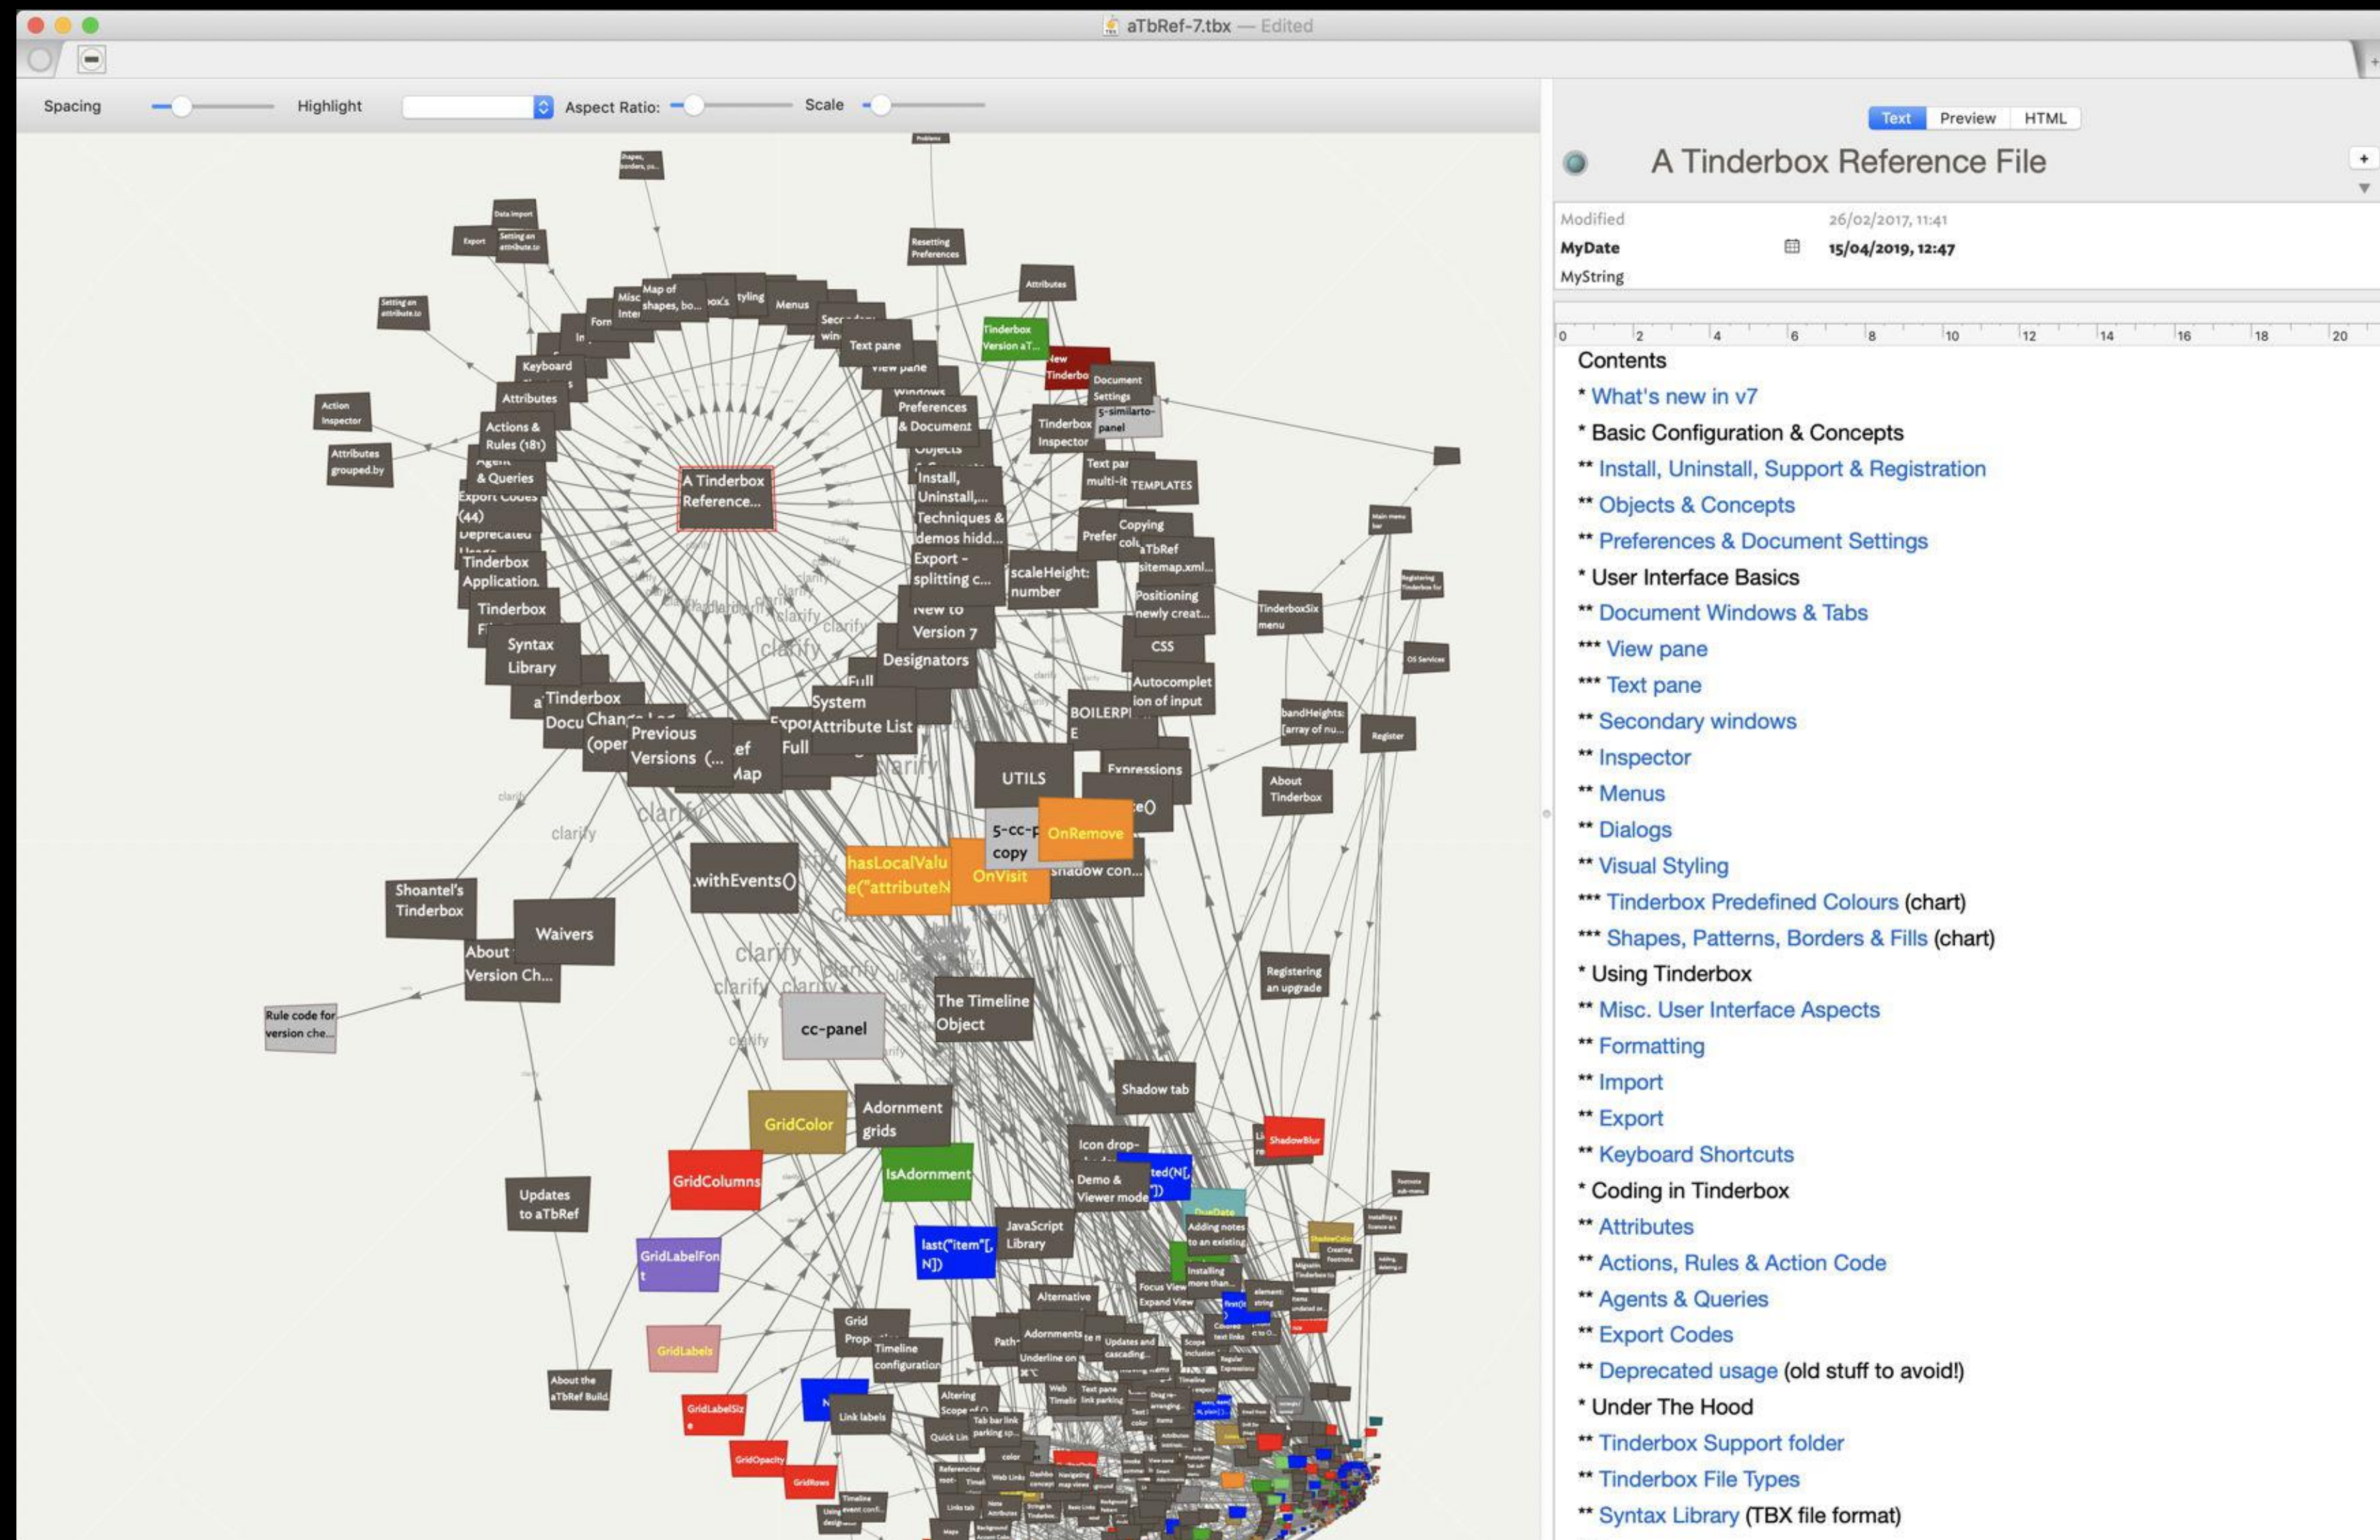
aTbRef-7.tbx — Edited

Spacing Highlight Aspect Ratio: Scale

Text Preview HTML

A Tinderbox Reference File

Modified 26/02/2017, 11:41
MyDate 15/04/2019, 12:47
MyString

0 2 4 6 8 10 12 14 16 18 20

Contents
* What's new in v7
* Basic Configuration & Concepts
** Install, Uninstall, Support & Registration
** Objects & Concepts
** Preferences & Document Settings
* User Interface Basics
** Document Windows & Tabs
*** View pane
*** Text pane
** Secondary windows
** Inspector
** Menus
** Dialogs
** Visual Styling
*** Tinderbox Predefined Colours (chart)
*** Shapes, Patterns, Borders & Fills (chart)
* Using Tinderbox
** Misc. User Interface Aspects
** Formatting
** Import
** Export
** Keyboard Shortcuts
* Coding in Tinderbox
** Attributes
** Actions, Rules & Action Code
** Agents & Queries
** Export Codes
** Deprecated usage (old stuff to avoid!)
* Under The Hood
** Tinderbox Support folder
** Tinderbox File Types
** Syntax Library (TBX file format)

A Tinderbox Reference...
Keyboard
Attributes
Actions & Rules (181)
& Queries
Export Codes (44)
Tinderbox Application
Tinderbox
Syntax Library
Tinderbox
Previous Versions (...
System
Attribute List
Designators
Version 7
Install, Uninstall,...
Techniques & demos hidd...
Export - splitting c...
scaleHeight: number
Preferences & Document
Text pane
Menus
Map of shapes, bo...
Tinderbox Inspector
Document Settings
5-similarto-panel
TEMPLATES
Copying
aTbRef sitemap.xml...
Positioning newly creat...
CSS
Autocompletion of input
BOILERPLATE
UTILS
Expressions
OnRemove
5-cc-p copy
OnVisit
hasLocalValue("attributeN
.withEvents()
shadow con...
Shoantel's Tinderbox
Waivers
About Version Ch...
Rule code for version che...
The Timeline Object
cc-panel
clarify
Shadow tab
GridColor
Adornment grids
GridColumns
IsAdornment
Icon drop-
Demo & Viewer mode
Updates to aTbRef
GridLabelFont
last("item"[, N])
JavaScript Library
Adding notes to an existing
GridLabels
Alternative
Timeline configuration
About the aTbRef Build
GridLabelSize
Link labels
GridOpacity
GridRows
Action Inspector
Attributes grouped.by
Setting an attribute.to
Export
Data import
Resetting Preferences
Attributes
Tinderbox Version aT...
TinderboxSix menu
bandHeights: [array of nu...
Register
About Tinderbox
Registering an upgrade
ShadowBlur
OS Services
Main menu bar